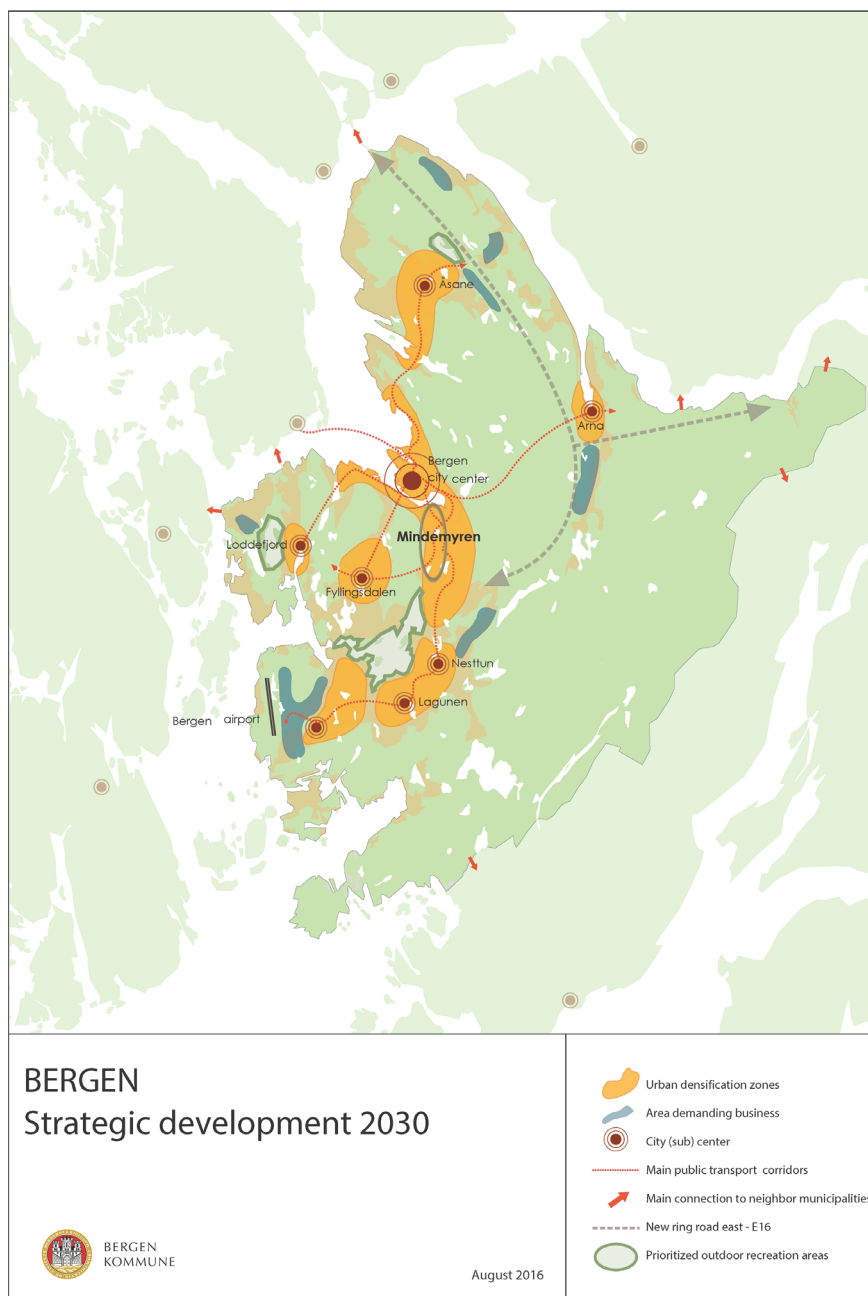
Åsane

Arna

Bergen city center

Loddefjord

Mindemyren

Fyllingsdalen

Nesttun

Lagunen

Bergen airport

BERGEN
Strategic development 2030

BERGEN KOMMUNE

August 2016

Urban densification zones

Area demanding business

City (sub) center

Main public transport corridors

Main connection to neighbor municipalities

New ring road east - E16

Prioritized outdoor recreation areas